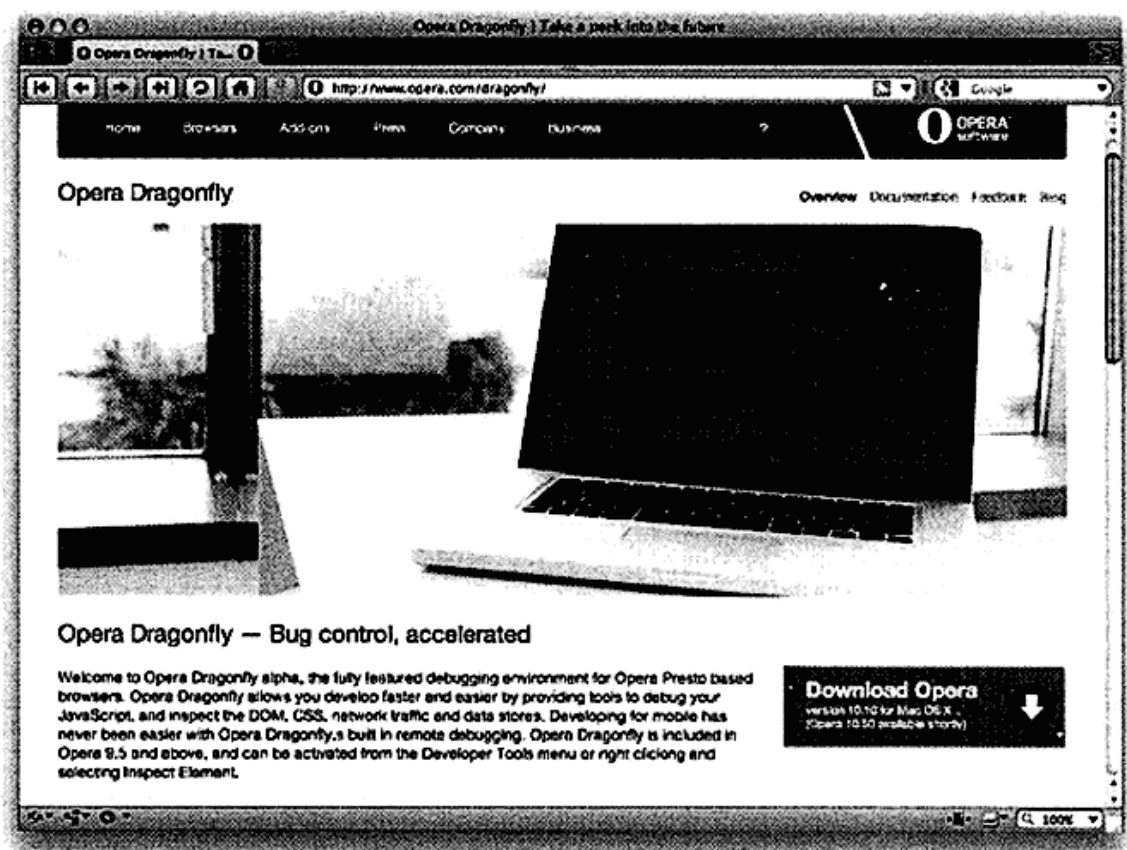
Opera Dragonfly | Take a peek into the future

Opera Dragonfly | Ta...

http://www.opera.com/dragonfly/

Google

Home Browsers Add-ons Press Company Business ?

OPERA software

Opera Dragonfly

Overview Documentation Feedback Blog

Opera Dragonfly — Bug control, accelerated

Welcome to Opera Dragonfly alpha, the fully featured debugging environment for Opera Presto based browsers. Opera Dragonfly allows you develop faster and easier by providing tools to debug your JavaScript, and inspect the DOM, CSS, network traffic and data stores. Developing for mobile has never been easier with Opera Dragonfly,s built in remote debugging. Opera Dragonfly is included in Opera 9.5 and above, and can be activated from the Developer Tools menu or right clicing and selecting Inspect Element.

Download Opera
version 10.10 for Mac OS X
(Opera 10.50 available shortly)

100%